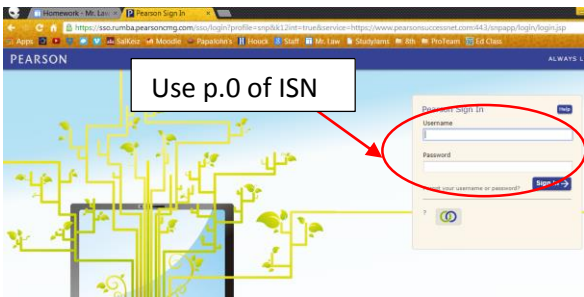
Homework - Mr. Law
Pearson Sign In
https://sso.rumba.pearsoncmg.com/sso/login?profile=snp&k12int=true&service=https://www.pearsonsuccessnet.com:443/snpapp/login/login.jsp
Apps SalKhan Moodle Papalotes Houck Staff Mr. Law Studyjams 8th ProTeam Ed Class
PEARSON
ALWAYS L
Use p.0 of ISN
Pearson Sign In
Help
Username
Password
Forgot your username or password?
Sign In
?